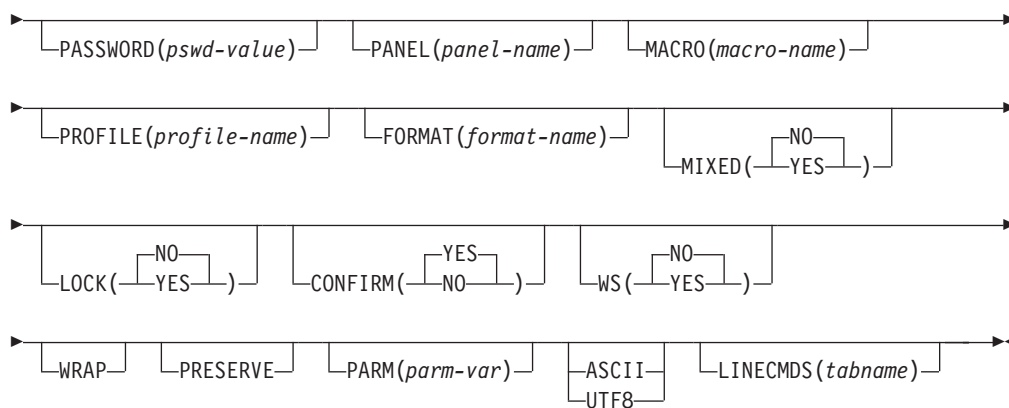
PASSWORD(pswd-value) PANEL(panel-name) MACRO(macro-name)

PROFILE(profile-name) FORMAT(format-name) MIXED( NO YES )

LOCK( NO YES ) CONFIRM( YES NO ) WS( NO YES )

WRAP PRESERVE PARM(parm-var) ASCII UTF8 LINECMDS(tabname)